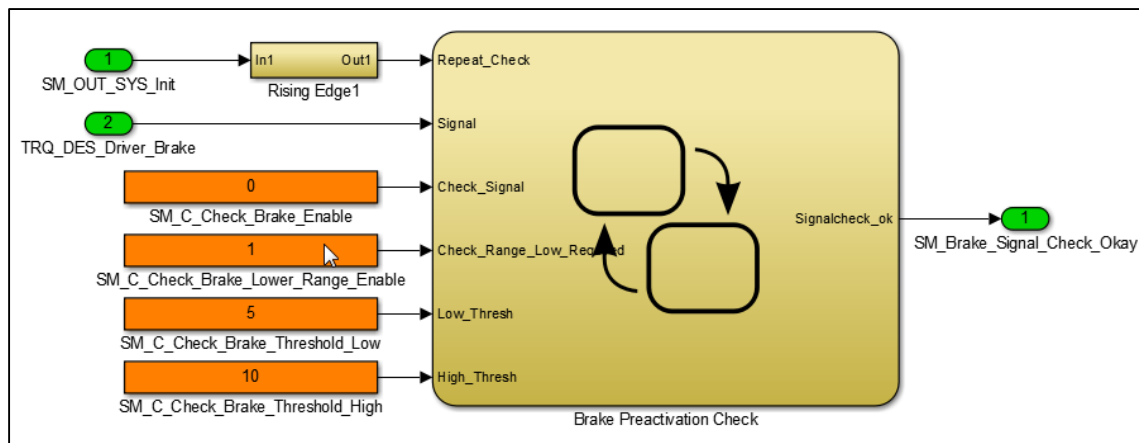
1
SM_OUT_SYS_Init

In1 Out1
Rising Edge1

2
TRQ_DES_Driver_Brake

0
SM_C_Check_Brake_Enable

1
SM_C_Check_Brake_Lower_Range_Enable

5
SM_C_Check_Brake_Threshold_Low

10
SM_C_Check_Brake_Threshold_High

Repeat_Check
Signal
Check_Signal
Check_Range_Low_Required
Low_Thresh
High_Thresh
Signalcheck_ok
Brake Preactivation Check

1
SM_Brake_Signal_Check_Okay